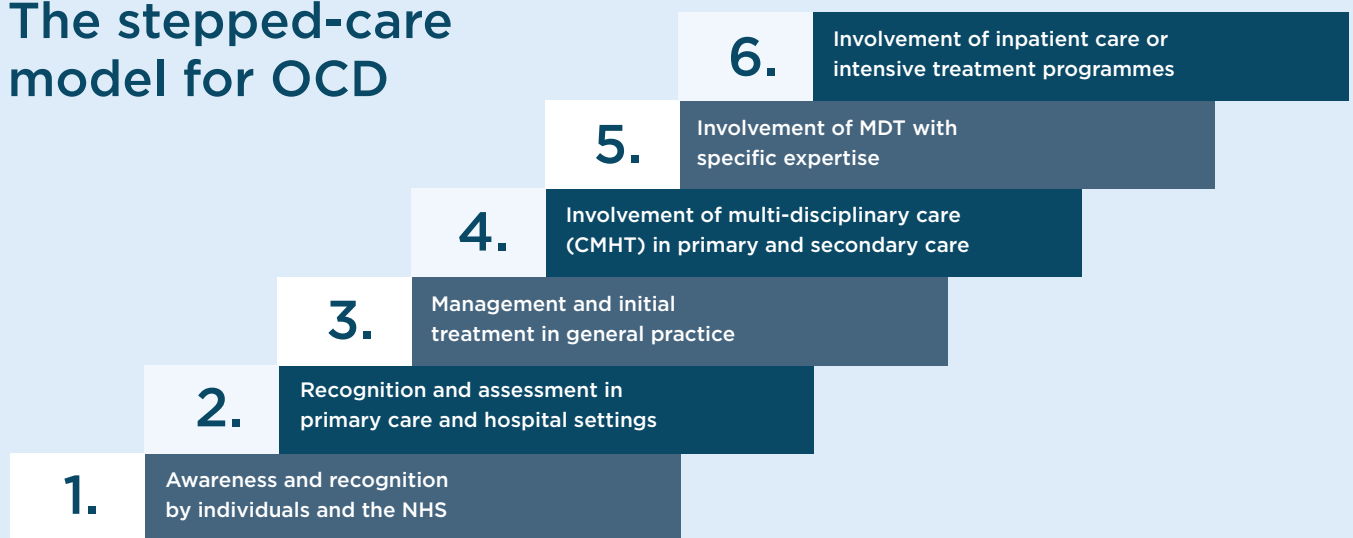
The stepped-care model for OCD

6. Involvement of inpatient care or intensive treatment programmes

5. Involvement of MDT with specific expertise

4. Involvement of multi-disciplinary care (CMHT) in primary and secondary care

3. Management and initial treatment in general practice

2. Recognition and assessment in primary care and hospital settings

1. Awareness and recognition by individuals and the NHS